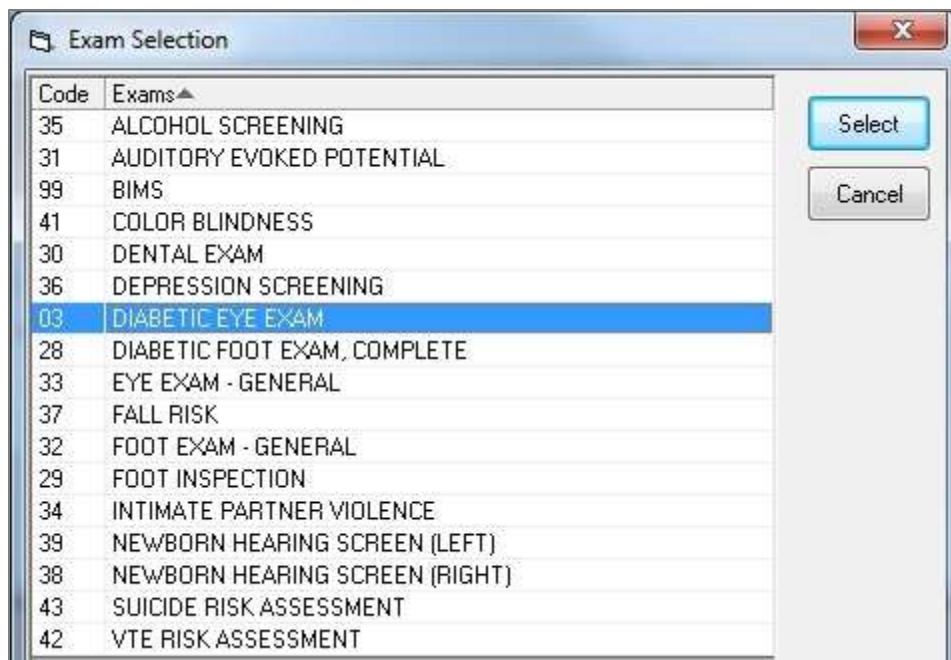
Exam Selection

| Code | Exams |
|---|---|
| 35 | ALCOHOL SCREENING |
| 31 | AUDITORY EVOKED POTENTIAL |
| 99 | BIMS |
| 41 | COLOR BLINDNESS |
| 30 | DENTAL EXAM |
| 36 | DEPRESSION SCREENING |
| 03 | DIABETIC EYE EXAM |
| 28 | DIABETIC FOOT EXAM, COMPLETE |
| 33 | EYE EXAM - GENERAL |
| 37 | FALL RISK |
| 32 | FOOT EXAM - GENERAL |
| 29 | FOOT INSPECTION |
| 34 | INTIMATE PARTNER VIOLENCE |
| 39 | NEWBORN HEARING SCREEN (LEFT) |
| 38 | NEWBORN HEARING SCREEN (RIGHT) |
| 43 | SUICIDE RISK ASSESSMENT |
| 42 | VTE RISK ASSESSMENT |

Select

Cancel